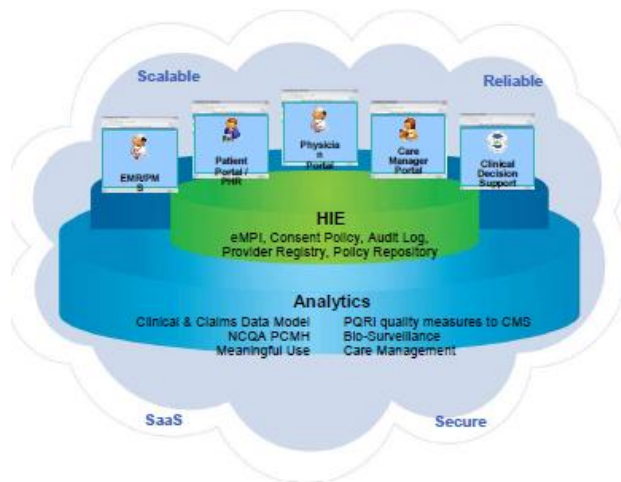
Scalable

Reliable

EMR/PMS

Patient Portal / PHR

Physician Portal

Care Manager Portal

Clinical Decision Support

HIE

eMPI, Consent Policy, Audit Log, Provider Registry, Policy Repository

Analytics

Clinical & Claims Data Model
NCQA PCMH
Meaningful Use

PQRI quality measures to CMS
Bio-Surveillance
Care Management

SaaS

Secure